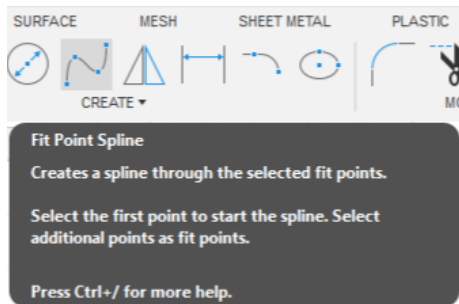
SURFACE MESH SHEET METAL PLASTIC

CREATE ▾

MO

Fit Point Spline

Creates a spline through the selected fit points.

Select the first point to start the spline. Select additional points as fit points.

Press Ctrl+/ for more help.